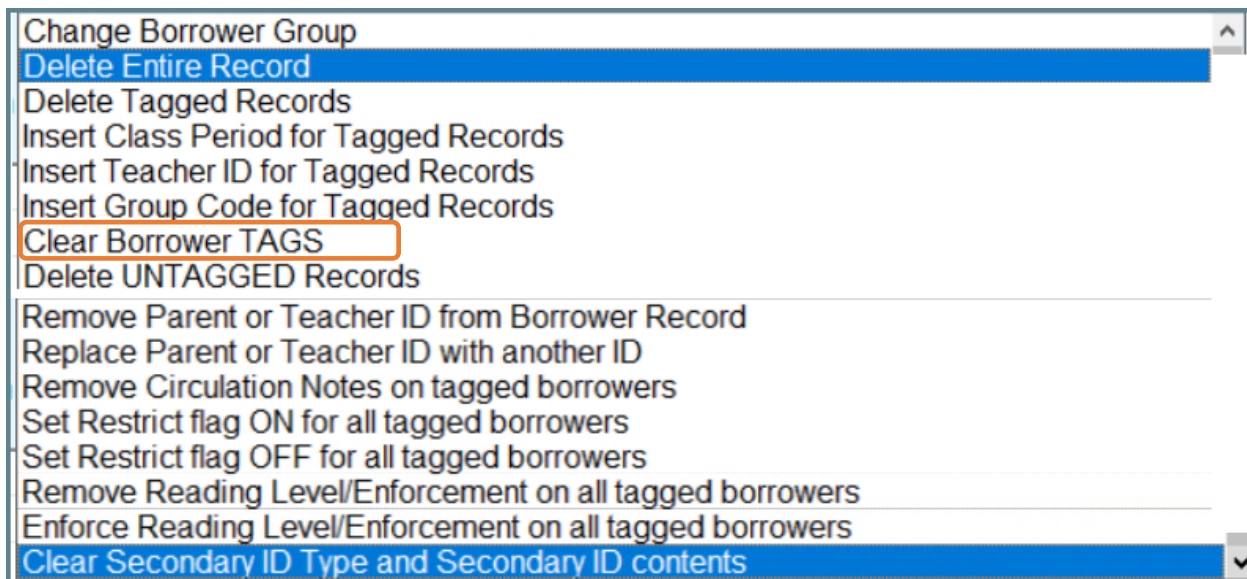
Change Borrower Group
Delete Entire Record
Delete Tagged Records
Insert Class Period for Tagged Records
Insert Teacher ID for Tagged Records
Insert Group Code for Tagged Records
Clear Borrower TAGS
Delete UNTAGGED Records
Remove Parent or Teacher ID from Borrower Record
Replace Parent or Teacher ID with another ID
Remove Circulation Notes on tagged borrowers
Set Restrict flag ON for all tagged borrowers
Set Restrict flag OFF for all tagged borrowers
Remove Reading Level/Enforcement on all tagged borrowers
Enforce Reading Level/Enforcement on all tagged borrowers
Clear Secondary ID Type and Secondary ID contents